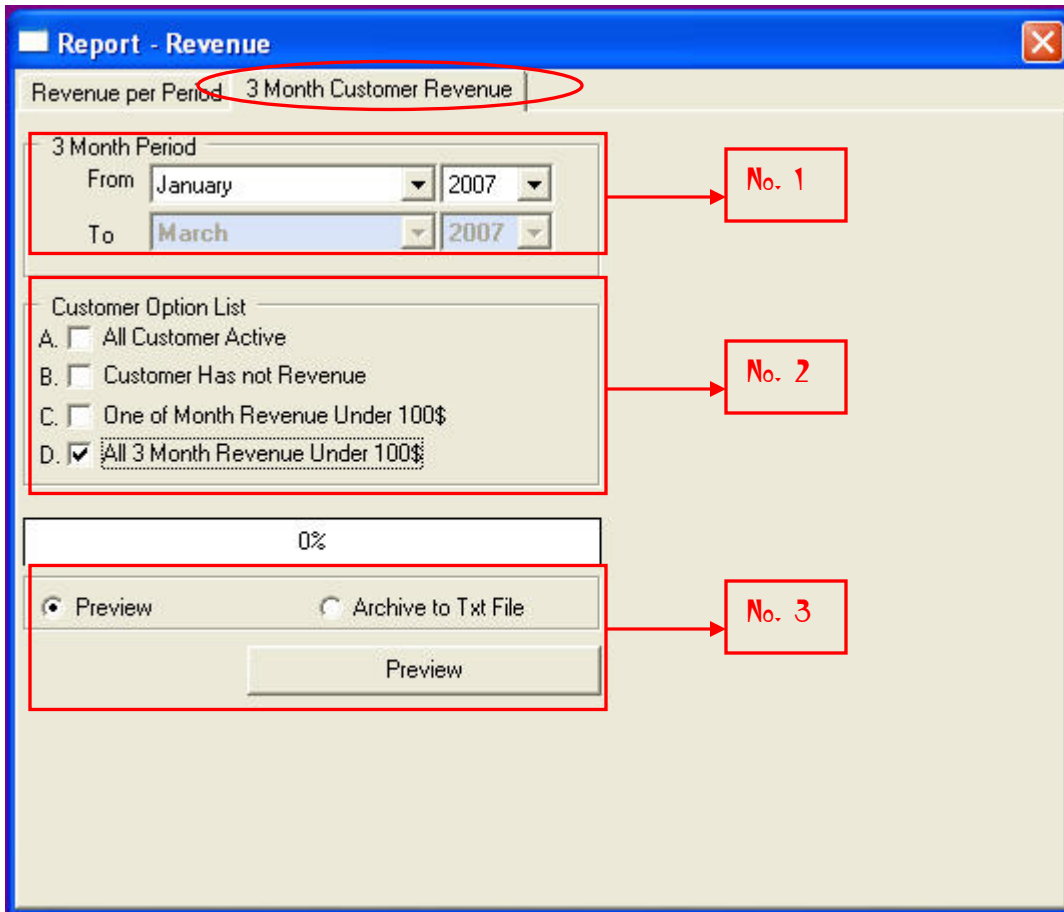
Report - Revenue

Revenue per Period

3 Month Customer Revenue

3 Month Period

From January 2007

To March 2007

No. 1

Customer Option List

A. All Customer Active

B. Customer Has not Revenue

C. One of Month Revenue Under 100$

D. All 3 Month Revenue Under 100$

No. 2

0%

Preview

Archive to Txt File

Preview

No. 3